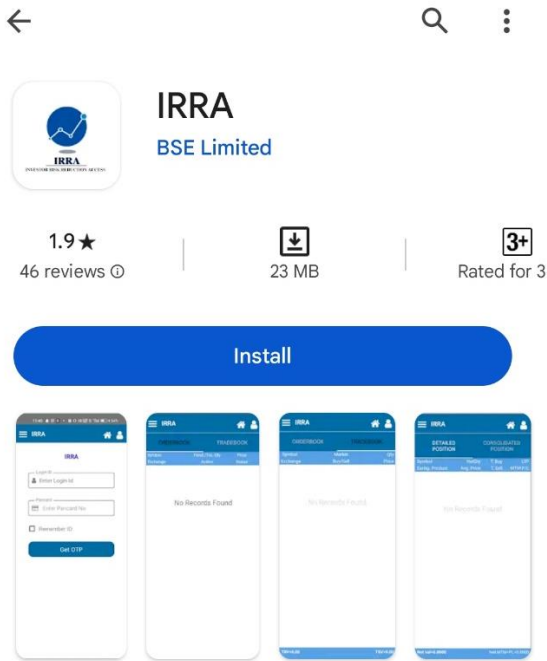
IRRA
INVESTOR RISK REDUCTION ACCESS

IRRA
BSE Limited

1.9★
46 reviews ⓘ

23 MB

3+
Rated for 3

Install

IRRA

IRRA
Login Id
Enter Login Id
Password
Enter Password
Remember ID
Get OTP

IRRA
ORDERBOOK
TRADEBOOK
No Records Found

IRRA
ORDERBOOK
TRADEBOOK
No Records Found

IRRA
DETAILED POSITION
CONSOLIDATED POSITION
No Records Found